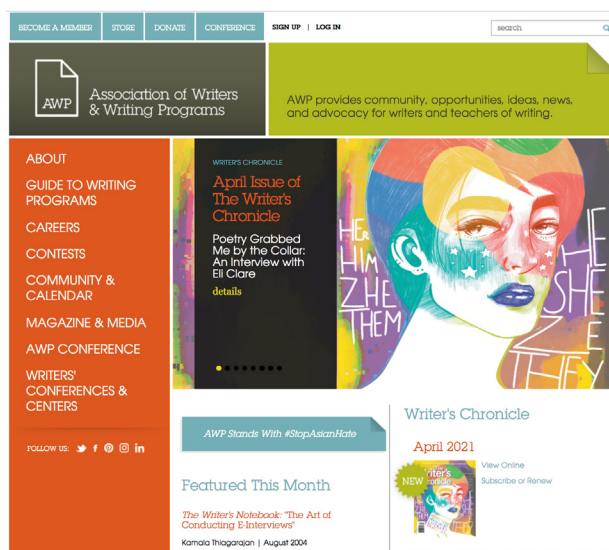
BECOME A MEMBER | STORE | DONATE | CONFERENCE | SIGN UP | LOG IN

search

AWP Association of Writers & Writing Programs

AWP provides community, opportunities, ideas, news, and advocacy for writers and teachers of writing.

ABOUT
GUIDE TO WRITING PROGRAMS
CAREERS
CONTESTS
COMMUNITY & CALENDAR
MAGAZINE & MEDIA
AWP CONFERENCE
WRITERS' CONFERENCES & CENTERS

FOLLOW US:

WRITER'S CHRONICLE

April Issue of The Writer's Chronicle

Poetry Grabbed Me by the Collar: An Interview with Eli Clare

details

HER HIM ZHE THEM HE SHE ZE THEY

AWP Stands With #StopAsianHate

Featured This Month

The Writer's Notebook: "The Art of Conducting E-Interviews"

Kamala Thiagarajan | August 2004

Writer's Chronicle

April 2021

NEW

Writer's Chronicle

View Online

Subscribe or Renew